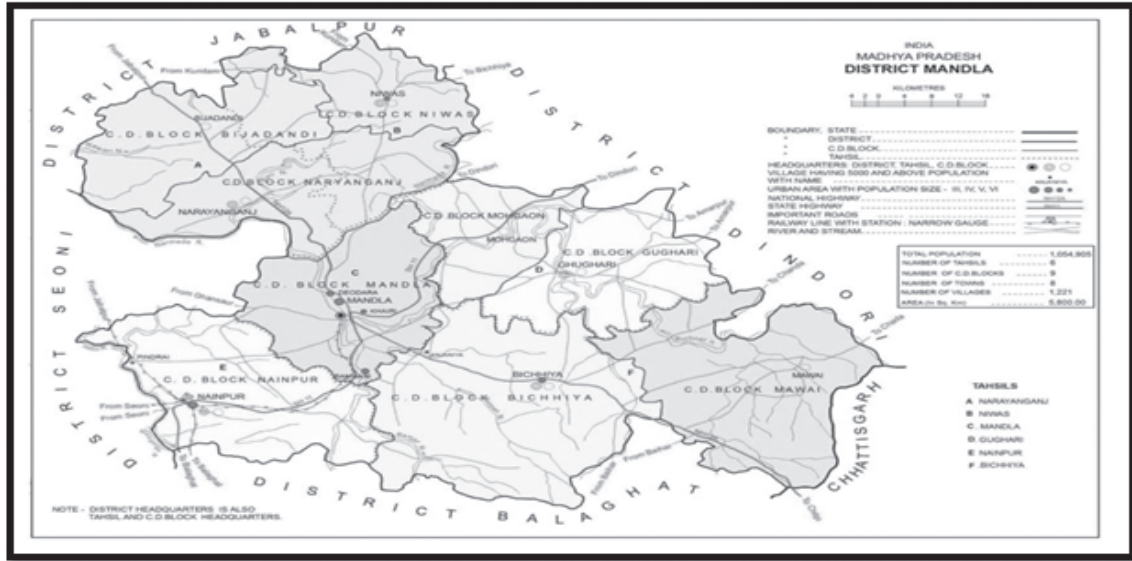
INDIA
MADHYA PRADESH
DISTRICT MANDLA

KILOMETRES
4 2 0 4 8 12 16

BOUNDARY, STATE
" DISTRICT
" C.D.BLOCK
" TAHSIL
HEADQUARTERS: DISTRICT, TAHSIL, C.D.BLOCK
VILLAGE HAVING 5000 AND ABOVE POPULATION WITH NAME
URBAN AREA WITH POPULATION SIZE - III, IV, V, VI
NATIONAL HIGHWAY
STATE HIGHWAY
IMPORTANT ROADS
RAILWAY LINE WITH STATION : NARROW GAUGE
RIVER AND STREAM

| TOTAL POPULATION | 1,054,905 |
|---|---|
| NUMBER OF TAHSILS | 6 |
| NUMBER OF C.D.BLOCKS | 9 |
| NUMBER OF TOWNS | 8 |
| NUMBER OF VILLAGES | 1,221 |
| AREA (in Sq. Km) | 5,800.00 |

DISTRICT JABALPUR
DISTRICT DINDORI
DISTRICT SEONI
DISTRICT BALAGHAT
CHHATTISGARH

From Kundam
To Bichhiya
NIWAS
C.D.BLOCK NIWAS
B
BIJADANDI
C.D.BLOCK BIJADANDI
A
C.D.BLOCK NARYANGANJ
To Dindori
NARAYANGANJ
C.D.BLOCK MOHGAON
MOHGAON
C.D.BLOCK GUGHARI
D
GHUGHARI
To Amarpur
To Chada
C
C.D. BLOCK MANDLA
DEODARA
MANDLA
From Dhanaur
KHAURI
To Chada
PINDRAI
E
C. D. BLOCK NAINPUR
NAINPUR
From Seoni
BICHHIYA
C.D.BLOCK BICHHIYA
F
MAWAI
C.D.BLOCK MAWAI
From Baihar

TAHSILS
A NARAYANGANJ
B NIWAS
C MANDLA
D GUGHARI
E NAINPUR
F BICHHIYA

NOTE - DISTRICT HEADQUARTERS IS ALSO TAHSIL AND C.D.BLOCK HEADQUARTERS.